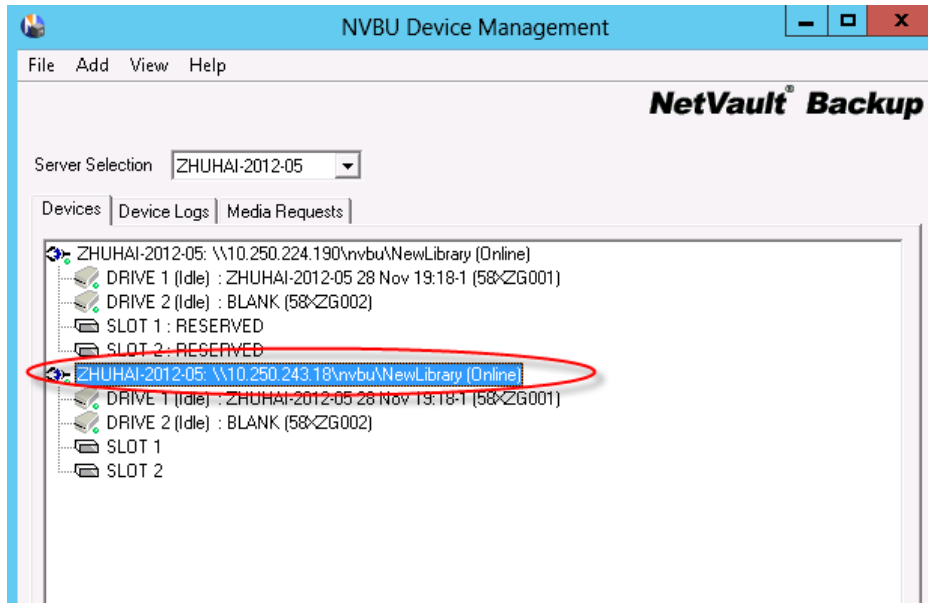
NVBU Device Management

File Add View Help

NetVault® Backup

Server Selection ZHUHAI-2012-05

Devices | Device Logs | Media Requests

ZHUHAI-2012-05: \\10.250.224.190\nvbu\NewLibrary (Online)
DRIVE 1 (Idle) : ZHUHAI-2012-05 28 Nov 19:18-1 (58XZG001)
DRIVE 2 (Idle) : BLANK (58XZG002)
SLOT 1 : RESERVED
SLOT 2 : RESERVED
ZHUHAI-2012-05: \\10.250.243.18\nvbu\NewLibrary (Online)
DRIVE 1 (Idle) : ZHUHAI-2012-05 28 Nov 19:18-1 (58XZG001)
DRIVE 2 (Idle) : BLANK (58XZG002)
SLOT 1
SLOT 2